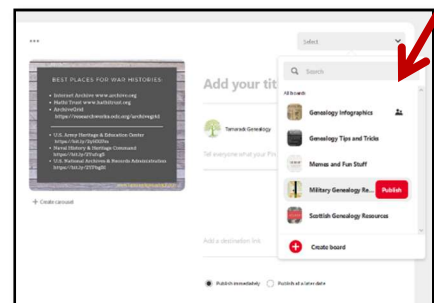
•••

Select

BEST PLACES FOR WAR HISTORIES:

• Internet Archive www.archive.org
• Hathi Trust www.hathitrust.org
• ArchiveGrid https://researchworks.oclc.org/archivegrid

• U.S. Army Heritage & Education Center https://bit.ly/2pH5Dfm
• Naval History & Heritage Command https://bit.ly/2FlahgB
• U.S. National Archives & Records Administration https://bit.ly/2DPhgBl

+ Create carousel

Add your tit

Tamarack Genealogy

Tell everyone what your Pin

Add a destination link

Publish immediately

Publish at a later date

Search

All boards

Genealogy Infographics

Genealogy Tips and Tricks

Memes and Fun Stuff

Military Genealogy Re...

Publish

Scottish Genealogy Resources

Create board